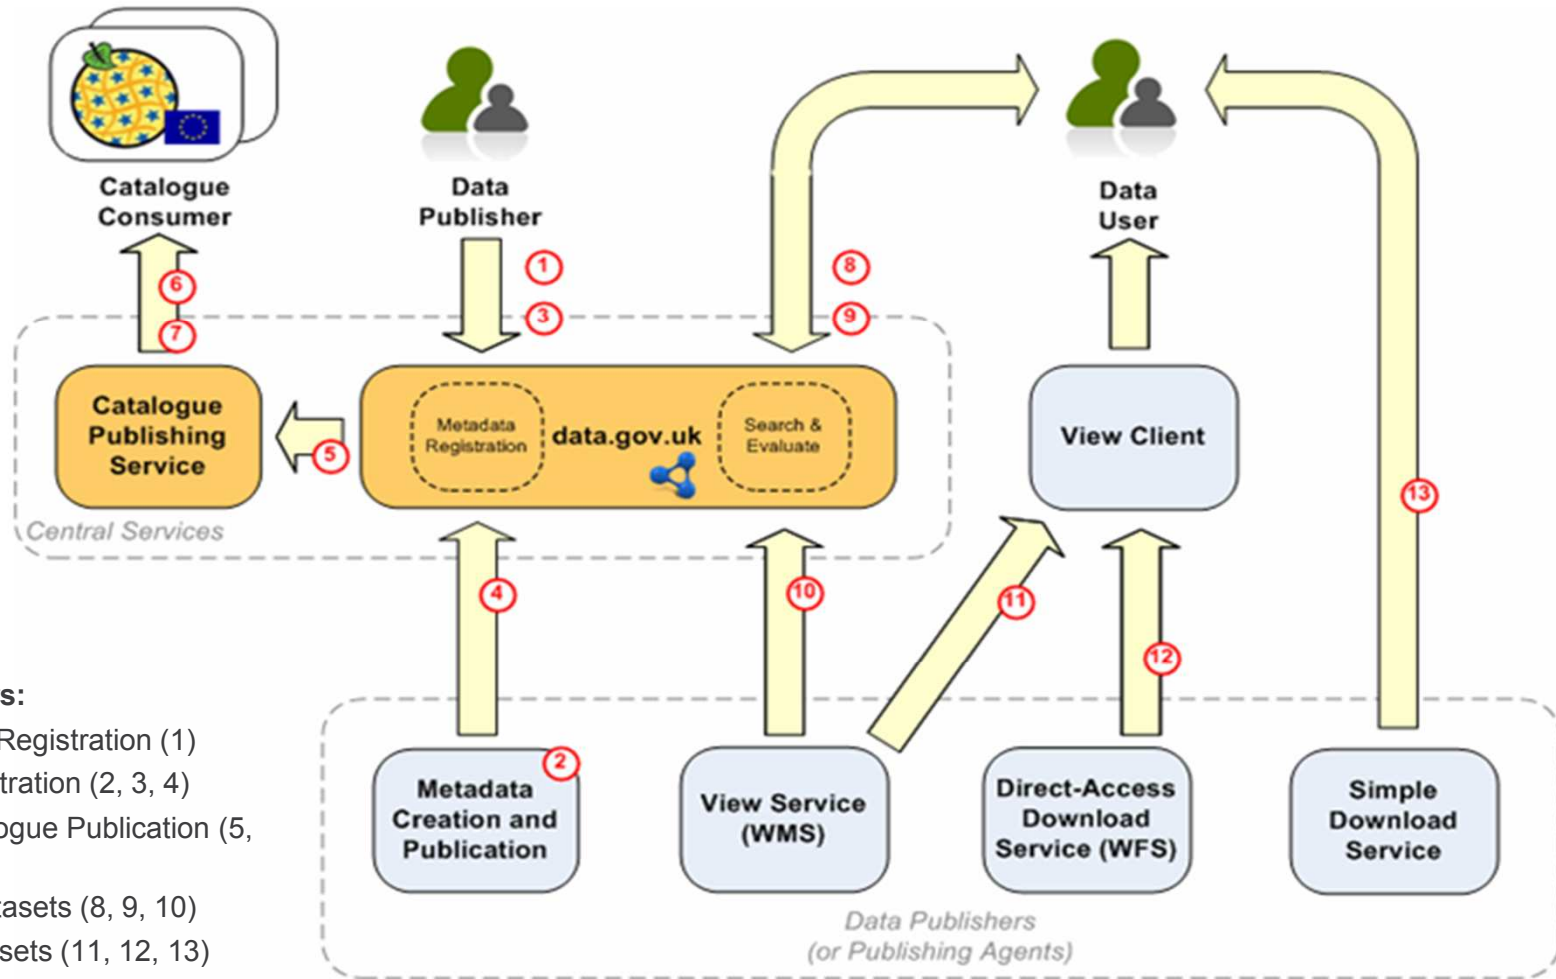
Catalogue Consumer

Data Publisher

Data User

1
3
8
9
6
7

Catalogue Publishing Service

5

Metadata Registration

data.gov.uk

Search & Evaluate

View Client

Central Services

4
10
11
12
13

s:
Registration (1)
tration (2, 3, 4)
ogue Publication (5,
tasets (8, 9, 10)
sets (11, 12, 13)

2

Metadata Creation and Publication

View Service (WMS)

Direct-Access Download Service (WFS)

Simple Download Service

Data Publishers (or Publishing Agents)